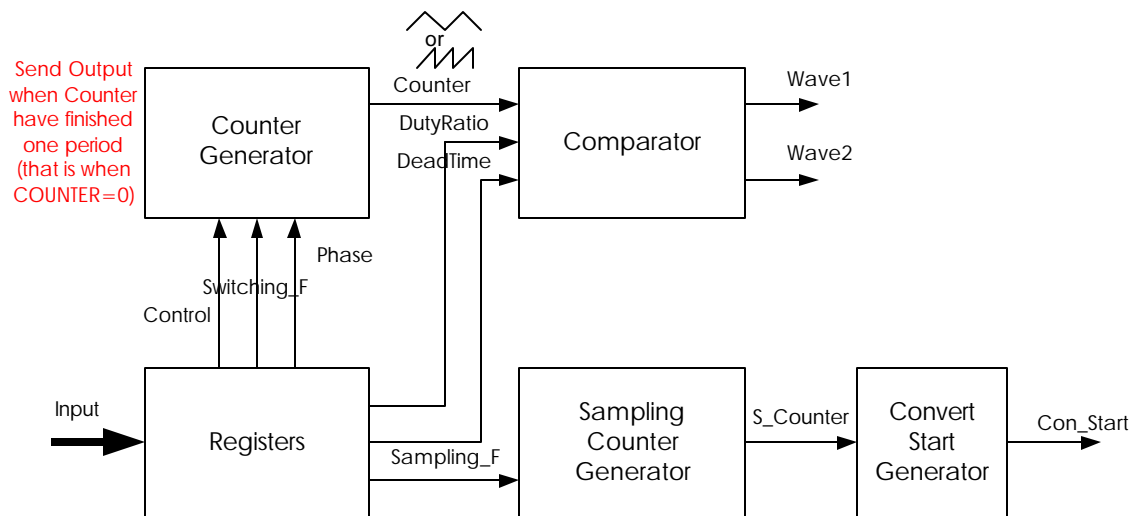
Send Output when Counter have finished one period (that is when COUNTER=0)

or

Counter Generator

Counter

DutyRatio

DeadTime

Comparator

Wave1

Wave2

Phase

Switching_F

Control

Input

Registers

Sampling_F

Sampling Counter Generator

S_Counter

Convert Start Generator

Con_Start